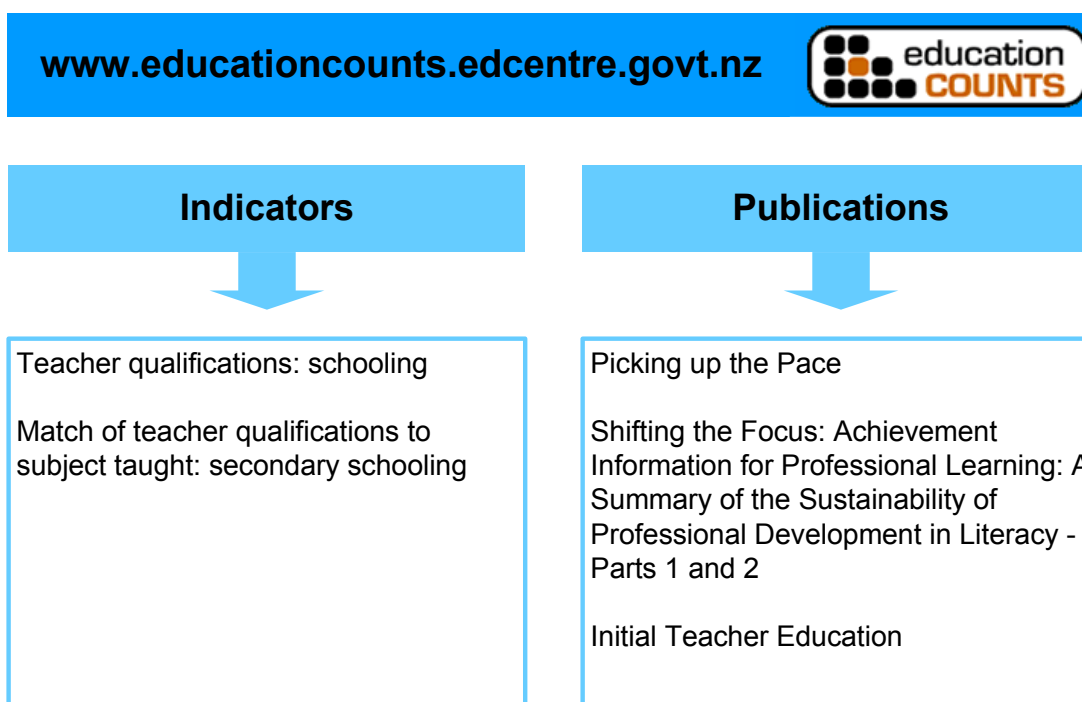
www.educationcounts.edcentre.govt.nz

education COUNTS

Indicators

Teacher qualifications: schooling

Match of teacher qualifications to subject taught: secondary schooling

Publications

Picking up the Pace

Shifting the Focus: Achievement Information for Professional Learning: A Summary of the Sustainability of Professional Development in Literacy - Parts 1 and 2

Initial Teacher Education